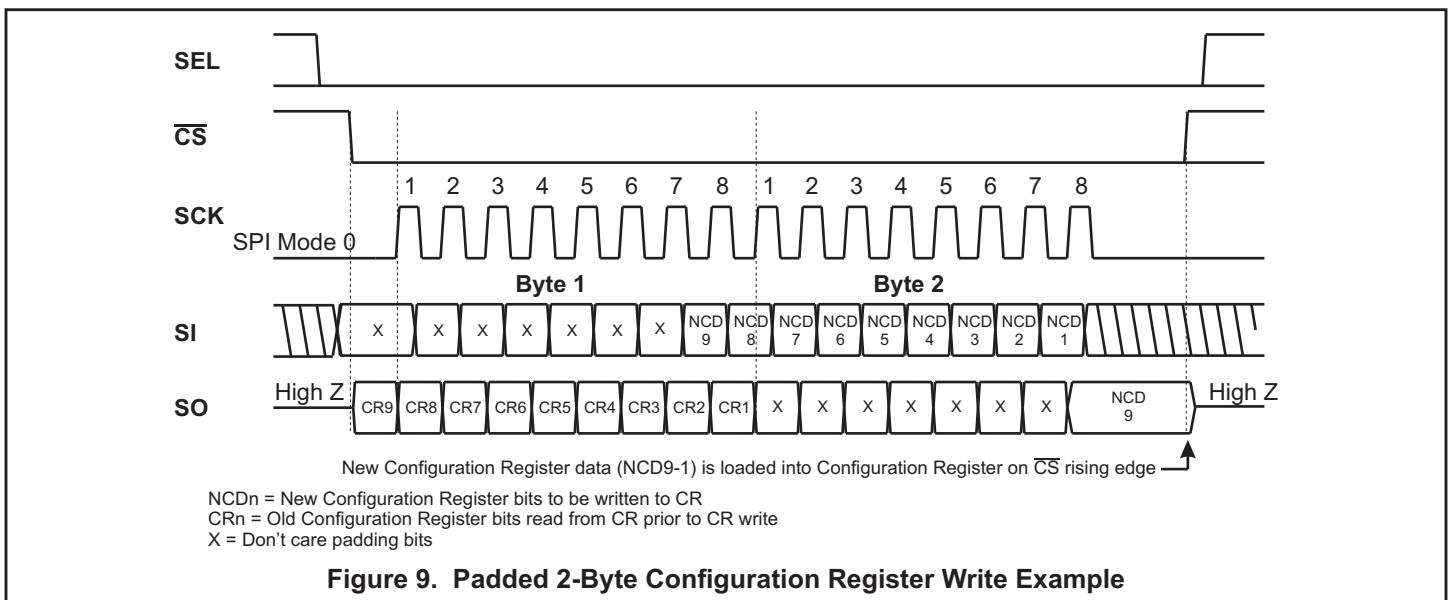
SEL

$\overline{CS}$

SCK

SPI Mode 0

1 2 3 4 5 6 7 8 1 2 3 4 5 6 7 8

Byte 1

Byte 2

SI

X X X X X X X NCD 9 NCD 8 NCD 7 NCD 6 NCD 5 NCD 4 NCD 3 NCD 2 NCD 1

SO

High Z

CR9 CR8 CR7 CR6 CR5 CR4 CR3 CR2 CR1 X X X X X X X NCD 9

High Z

New Configuration Register data (NCD9-1) is loaded into Configuration Register on $\overline{CS}$ rising edge

NCDn = New Configuration Register bits to be written to CR
CRn = Old Configuration Register bits read from CR prior to CR write
X = Don't care padding bits

Figure 9. Padded 2-Byte Configuration Register Write Example